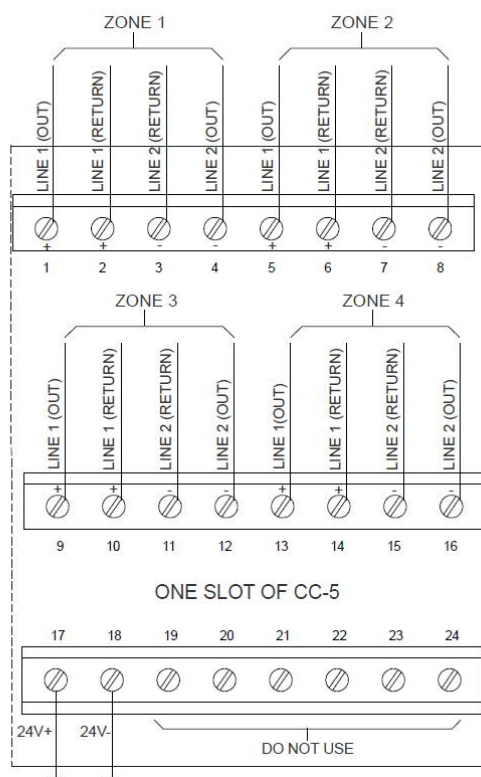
ZONE 1

ZONE 2

LINE 1 (OUT)
LINE 1 (RETURN)
LINE 2 (RETURN)
LINE 2 (OUT)
LINE 1 (OUT)
LINE 1 (RETURN)
LINE 2 (RETURN)
LINE 2 (OUT)

+ + - - + + - -

1 2 3 4 5 6 7 8

ZONE 3

ZONE 4

LINE 1 (OUT)
LINE 1 (RETURN)
LINE 2 (RETURN)
LINE 2 (OUT)
LINE 1(OUT)
LINE 1 (RETURN)
LINE 2 (RETURN)
LINE 2 (OUT)

+ + - - + + - -

9 10 11 12 13 14 15 16

ONE SLOT OF CC-5

17 18 19 20 21 22 23 24

24V+ 24V-

DO NOT USE